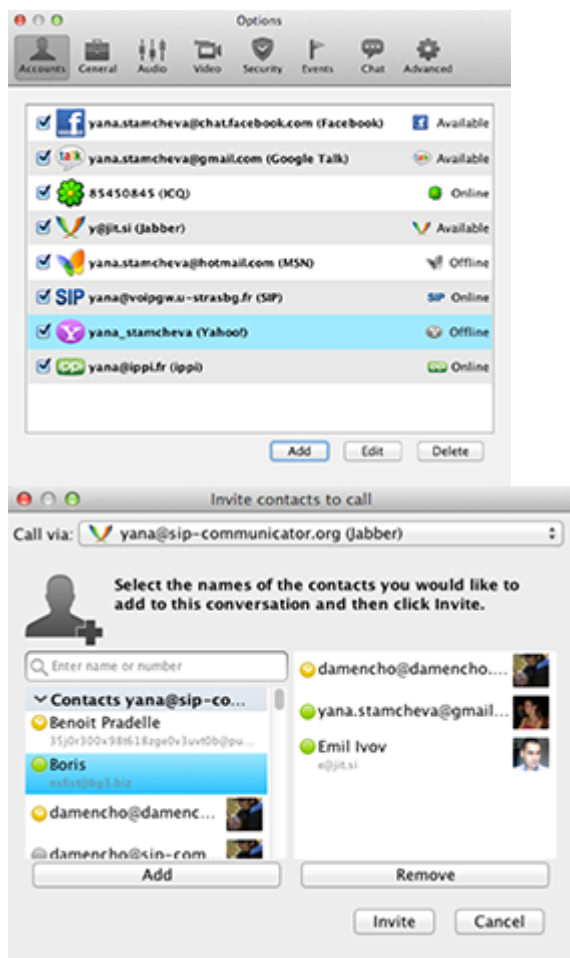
Options

Accounts General Audio Video Security Events Chat Advanced

yana.stamcheva@chat.facebook.com (Facebook) Available
talk yana.stamcheva@gmail.com (Google Talk) Available
85450845 (ICQ) Online
y@jit.si (Jabber) Available
yana.stamcheva@hotmail.com (MSN) Offline
SIP yana@voipgw.u-strasbg.fr (SIP) SIP Online
yana_stamcheva (Yahoo!) Offline
yana@ippi.fr (ippi) Online

Add Edit Delete

Invite contacts to call

Call via: yana@sip-communicator.org (Jabber)

Select the names of the contacts you would like to add to this conversation and then click Invite.

Enter name or number

Contacts yana@sip-co...
Benoit Pradelle
35j0r300x98t618zge0v3uvt0b@pu...
Boris
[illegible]
damencho@damenc...
damencho@sip-com...

damencho@damencho....
yana.stamcheva@gmail...
Emil Ivov
e@jit.si

Add Remove

Invite Cancel